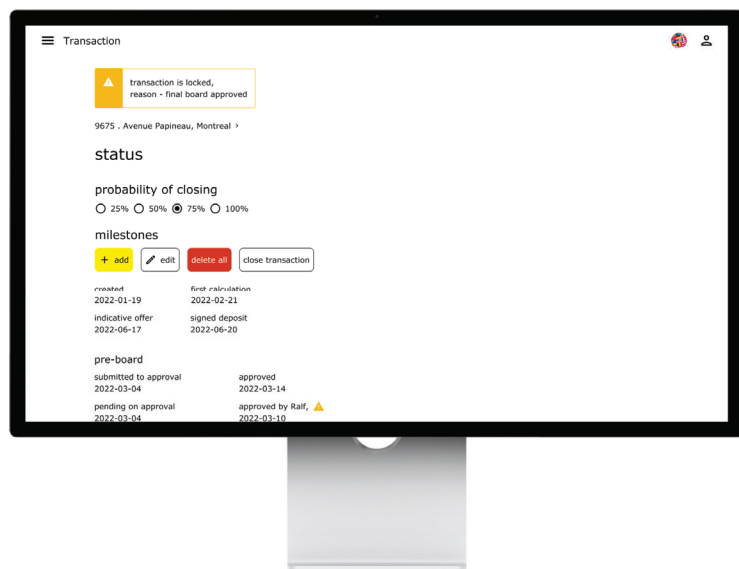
Transaction

transaction is locked,
reason - final board approved

9675 . Avenue Papineau, Montreal ›

status

probability of closing

25% 50% 75% 100%

milestones

+ add edit delete all close transaction

created
2022-01-19

first calculation
2022-02-21

indicative offer
2022-06-17

signed deposit
2022-06-20

pre-board

submitted to approval
2022-03-04

approved
2022-03-14

pending on approval
2022-03-04

approved by Ralf,
2022-03-10